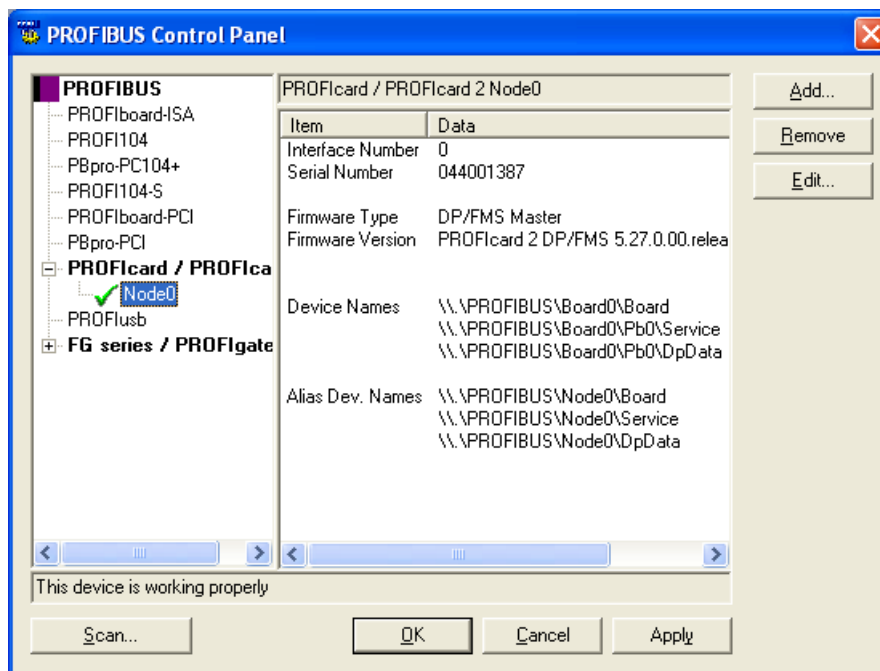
PROFIBUS Control Panel

PROFIBUS
PROFIboard-ISA
PROFI104
PBpro-PC104+
PROFI104-S
PROFIboard-PCI
PBpro-PCI
PROFIcard / PROFIca
Node0
PROFIusb
FG series / PROFIgate

PROFIcard / PROFIcard 2 Node0

| Item | Data |
|---|---|
| Interface Number | 0 |
| Serial Number | 044001387 |
| Firmware Type | DP/FMS Master |
| Firmware Version | PROFIcard 2 DP/FMS 5.27.0.00.relea |
| Device Names | \\.\PROFIBUS\Board0\Board |
| | \\.\PROFIBUS\Board0\Pb0\Service |
| | \\.\PROFIBUS\Board0\Pb0\DpData |
| Alias Dev. Names | \\.\PROFIBUS\Node0\Board |
| | \\.\PROFIBUS\Node0\Service |
| | \\.\PROFIBUS\Node0\DpData |

Add...
Remove
Edit...

This device is working properly

Scan...
OK
Cancel
Apply